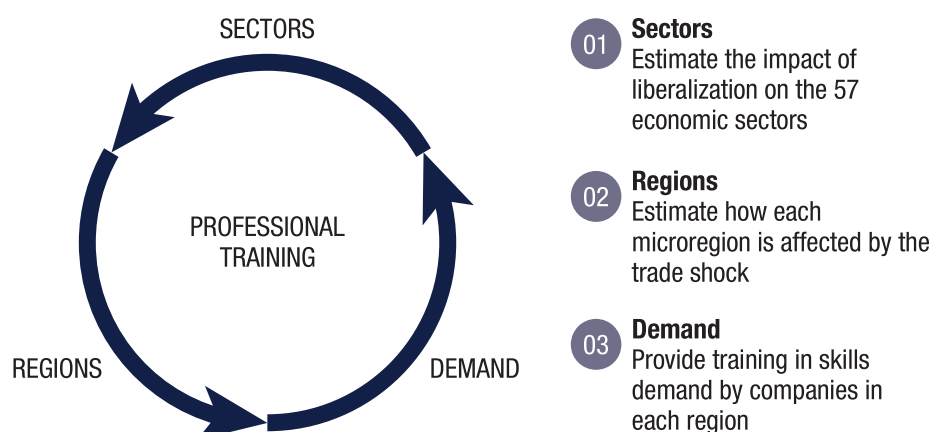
SECTORS

PROFESSIONAL TRAINING

REGIONS

DEMAND

01 Sectors
Estimate the impact of liberalization on the 57 economic sectors

02 Regions
Estimate how each microregion is affected by the trade shock

03 Demand
Provide training in skills demand by companies in each region